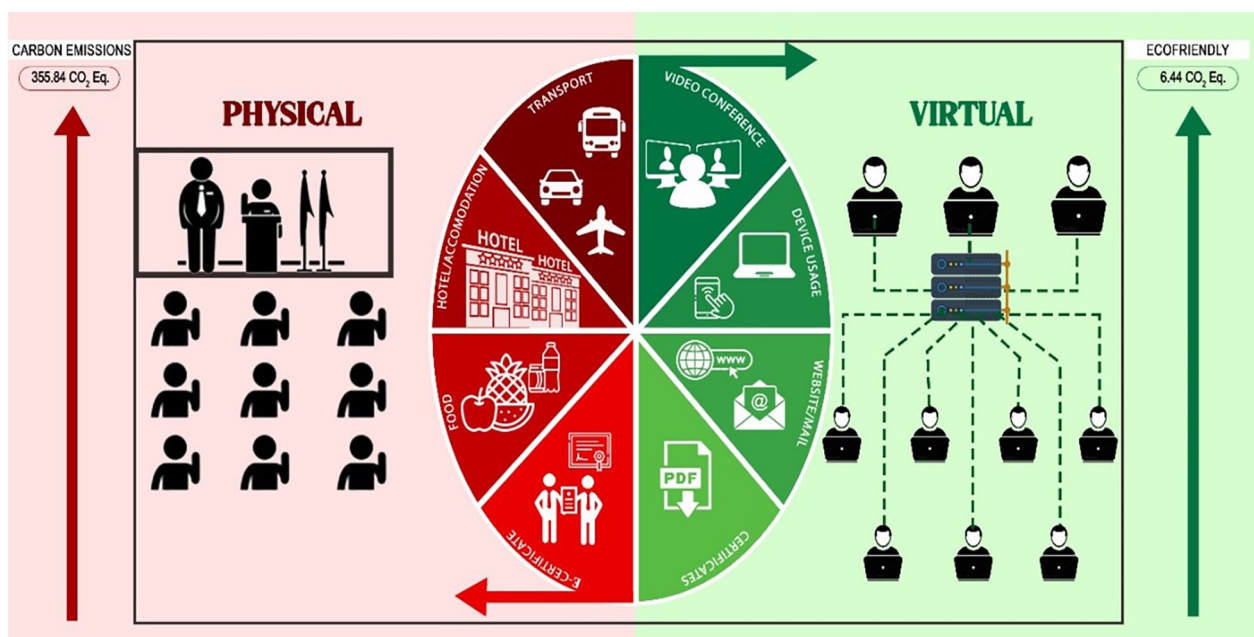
CARBON EMISSIONS

355.84 $CO_2$ Eq.

PHYSICAL

TRANSPORT

HOTEL/ACCOMODATION

HOTEL

HOTEL

FOOD

E-CERTIFICATE

VIDEO CONFERENCE

DEVICE USAGE

WEBSITE/MAIL

www

@

PDF

CERTIFICATES

VIRTUAL

ECOFRIENDLY

6.44 $CO_2$ Eq.